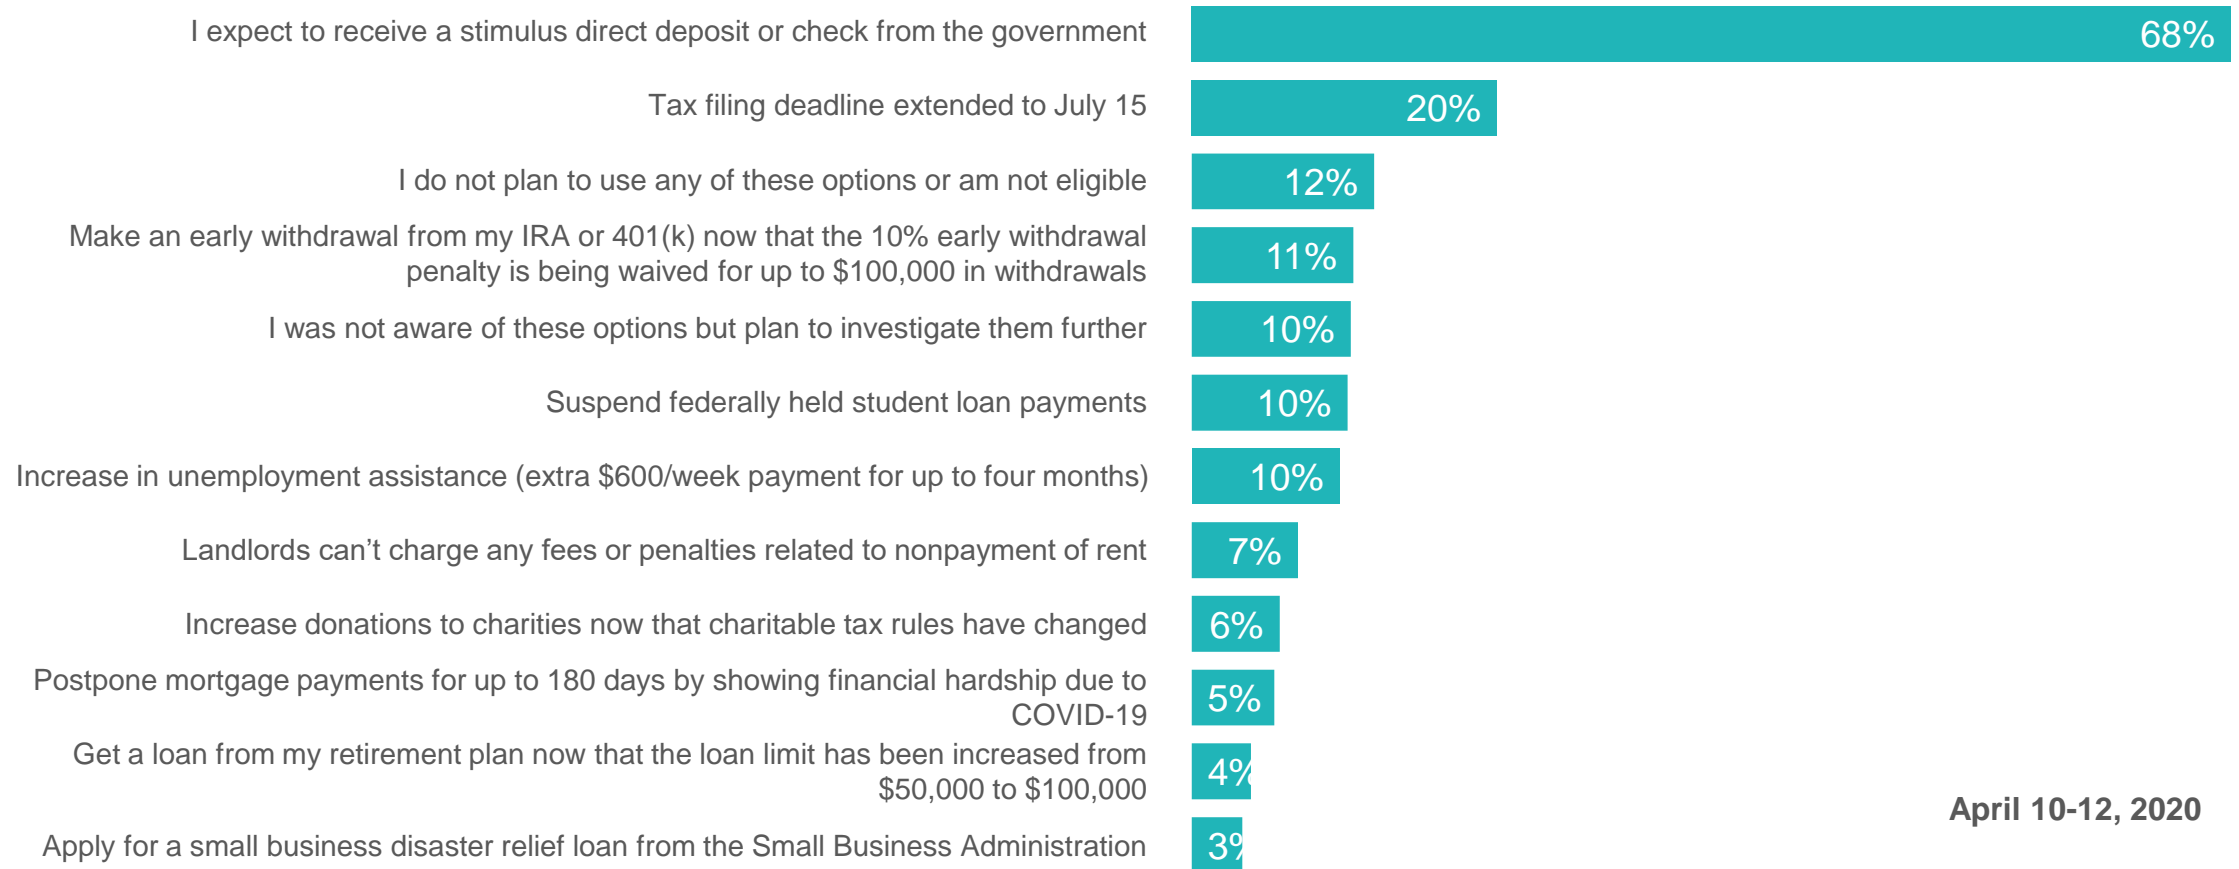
I expect to receive a stimulus direct deposit or check from the government 68%

Tax filing deadline extended to July 15 20%

I do not plan to use any of these options or am not eligible 12%

Make an early withdrawal from my IRA or 401(k) now that the 10% early withdrawal penalty is being waived for up to $100,000 in withdrawals 11%

I was not aware of these options but plan to investigate them further 10%

Suspend federally held student loan payments 10%

Increase in unemployment assistance (extra $600/week payment for up to four months) 10%

Landlords can't charge any fees or penalties related to nonpayment of rent 7%

Increase donations to charities now that charitable tax rules have changed 6%

Postpone mortgage payments for up to 180 days by showing financial hardship due to COVID-19 5%

Get a loan from my retirement plan now that the loan limit has been increased from $50,000 to $100,000 4%

Apply for a small business disaster relief loan from the Small Business Administration 3%

April 10-12, 2020